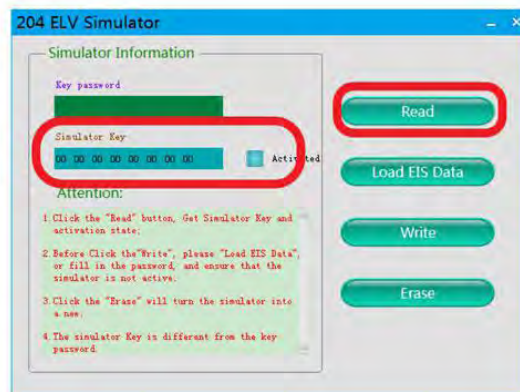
204 ELV Simulator

Simulator Information

Key password

Simulator Key

00 00 00 00 00 00 00 00

Activated

Attention:

1.Click the "Read" button, Get Simulator Key and activation state;

2.Before Click the"Write", please "Load EIS Data", or fill in the password, and ensure that the simulator is not active.

3.Click the "Erase" will turn the simulator into a new.

4.The simulator Key is different from the key password.

Read

Load EIS Data

Write

Erase